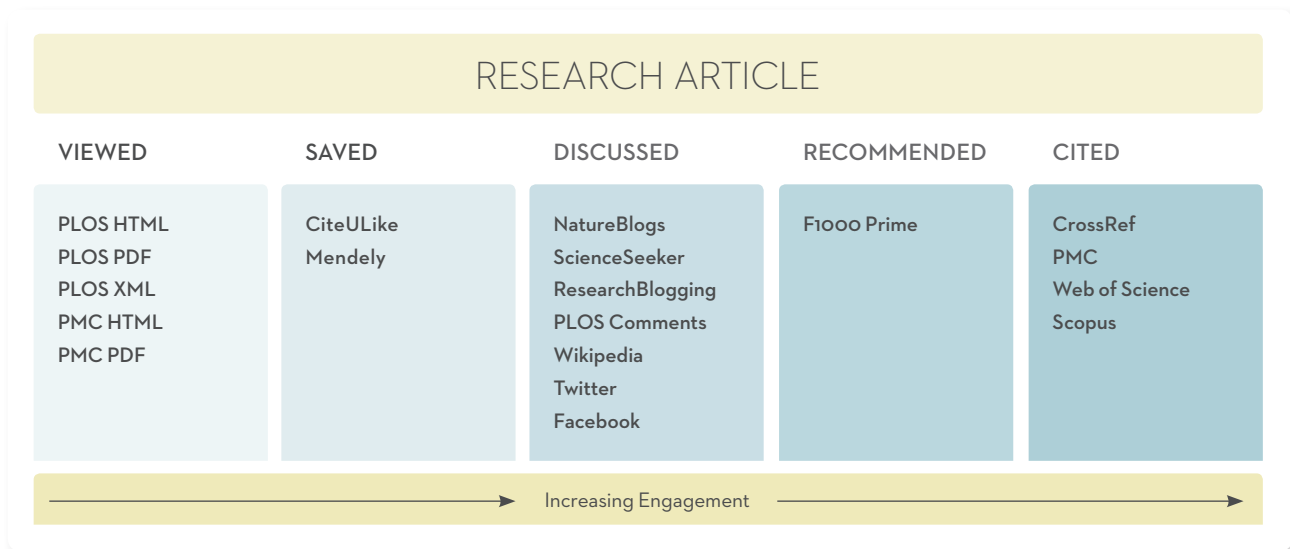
RESEARCH ARTICLE

VIEWED

PLOS HTML
PLOS PDF
PLOS XML
PMC HTML
PMC PDF

SAVED

CiteULike
Mendely

DISCUSSED

NatureBlogs
ScienceSeeker
ResearchBlogging
PLOS Comments
Wikipedia
Twitter
Facebook

RECOMMENDED

F1000 Prime

CITED

CrossRef
PMC
Web of Science
Scopus

Increasing Engagement